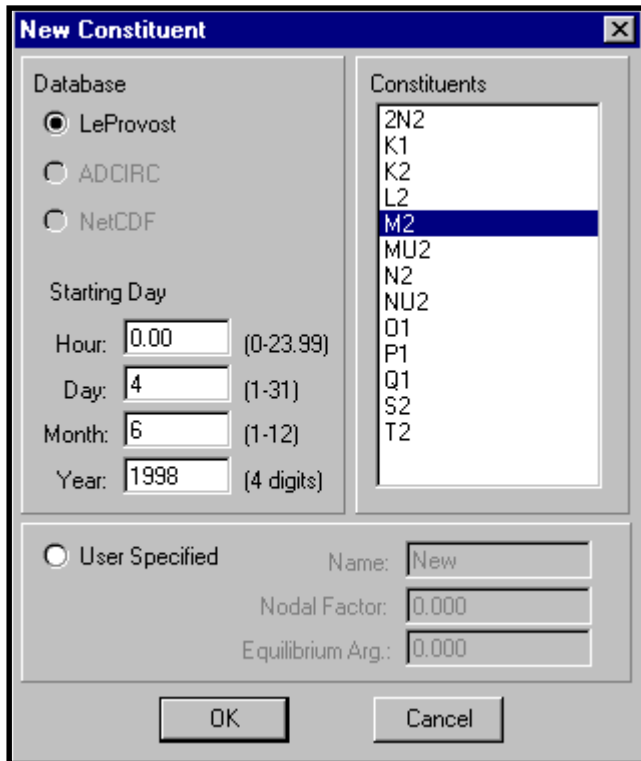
New Constituent

Database

LeProvost

ADCIRC

NetCDF

Starting Day

Hour: 0.00 (0-23.99)

Day: 4 (1-31)

Month: 6 (1-12)

Year: 1998 (4 digits)

Constituents

2N2
K1
K2
L2
M2
MU2
N2
NU2
O1
P1
Q1
S2
T2

User Specified

Name: New

Nodal Factor: 0.000

Equilibrium Arg.: 0.000

OK

Cancel